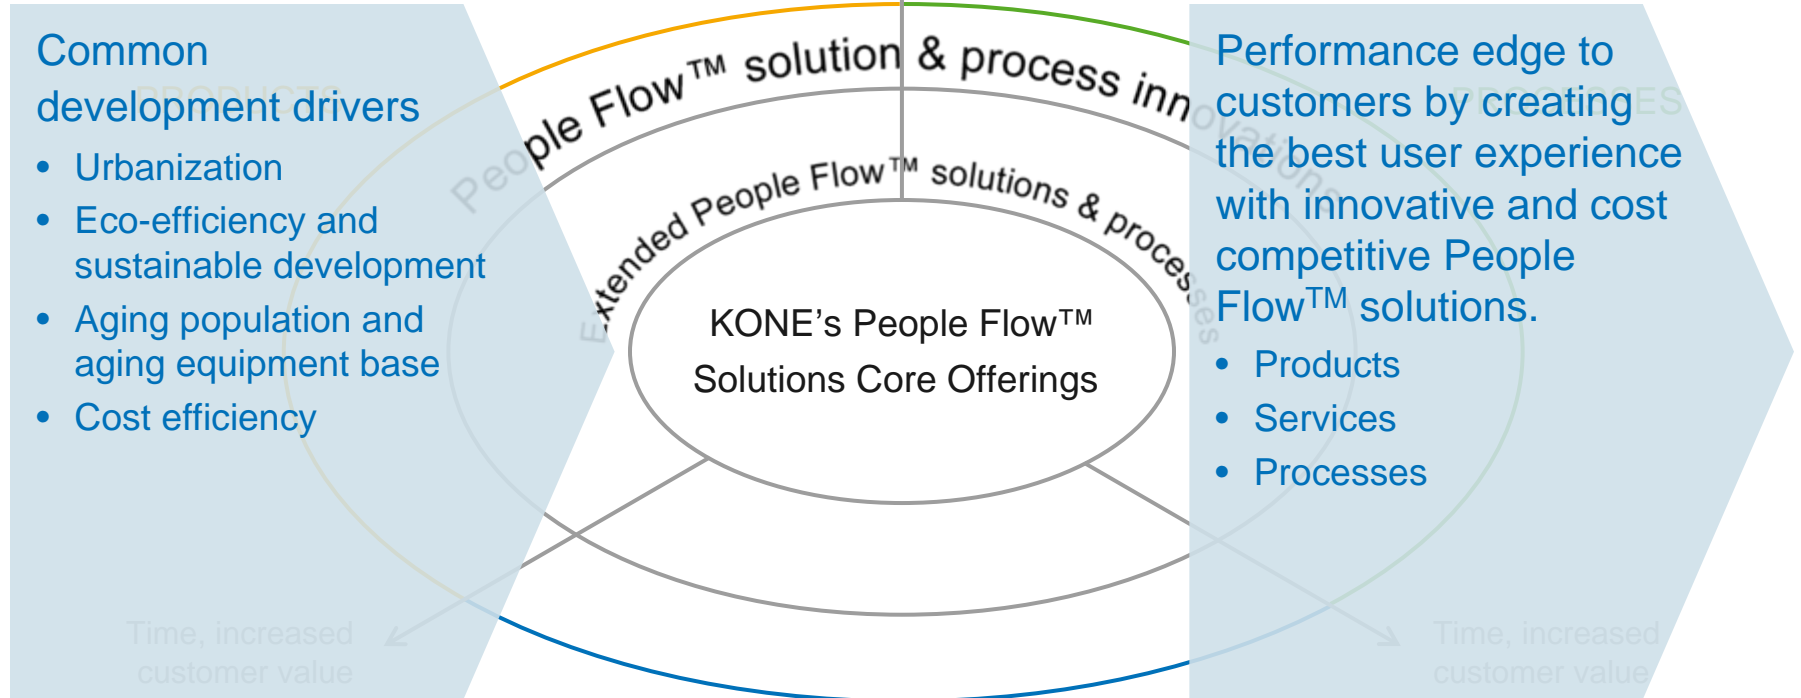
Common development drivers

- Urbanization
- Eco-efficiency and sustainable development
- Aging population and aging equipment base
- Cost efficiency

People Flow™ solution & process innovations

Extended People Flow™ solutions & processes

KONE's People Flow™ Solutions Core Offerings

Performance edge to customers by creating the best user experience with innovative and cost competitive People Flow$^{TM}$ solutions.

- Products
- Services
- Processes

Time, increased customer value

Time, increased customer value